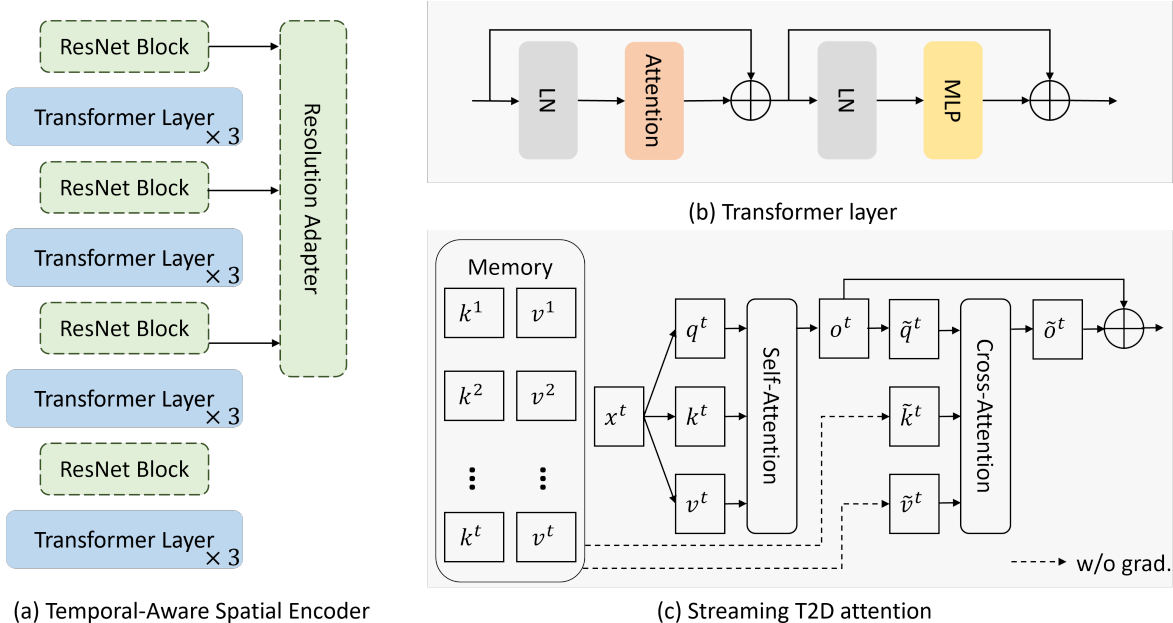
ResNet Block
Transformer Layer $\times 3$
ResNet Block
Transformer Layer $\times 3$
ResNet Block
Transformer Layer $\times 3$
ResNet Block
Transformer Layer $\times 3$
Resolution Adapter

(a) Temporal-Aware Spatial Encoder

LN
Attention
LN
MLP

(b) Transformer layer

Memory
$k^1$ $v^1$
$k^2$ $v^2$
$k^t$ $v^t$
$x^t$
$q^t$
$k^t$
$v^t$
Self-Attention
$o^t$
$\tilde{q}^t$
$\tilde{k}^t$
$\tilde{v}^t$
Cross-Attention
$\tilde{o}^t$
w/o grad.

(c) Streaming T2D attention